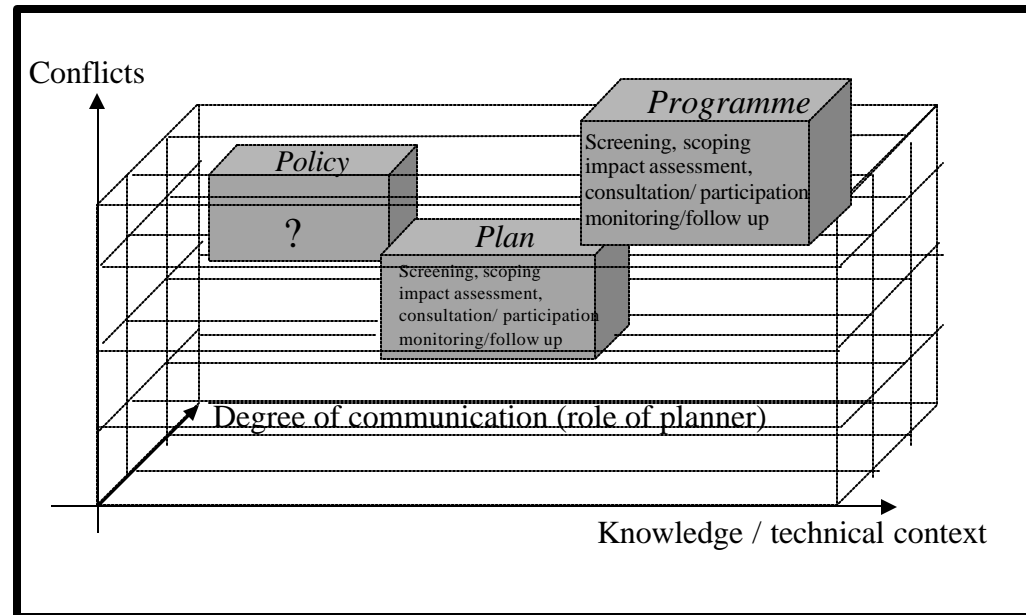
Conflicts

Programme

Screening, scoping impact assessment, consultation/ participation monitoring/follow up

Policy

?

Plan

Screening, scoping impact assessment, consultation/ participation monitoring/follow up

Degree of communication (role of planner)

Knowledge / technical context